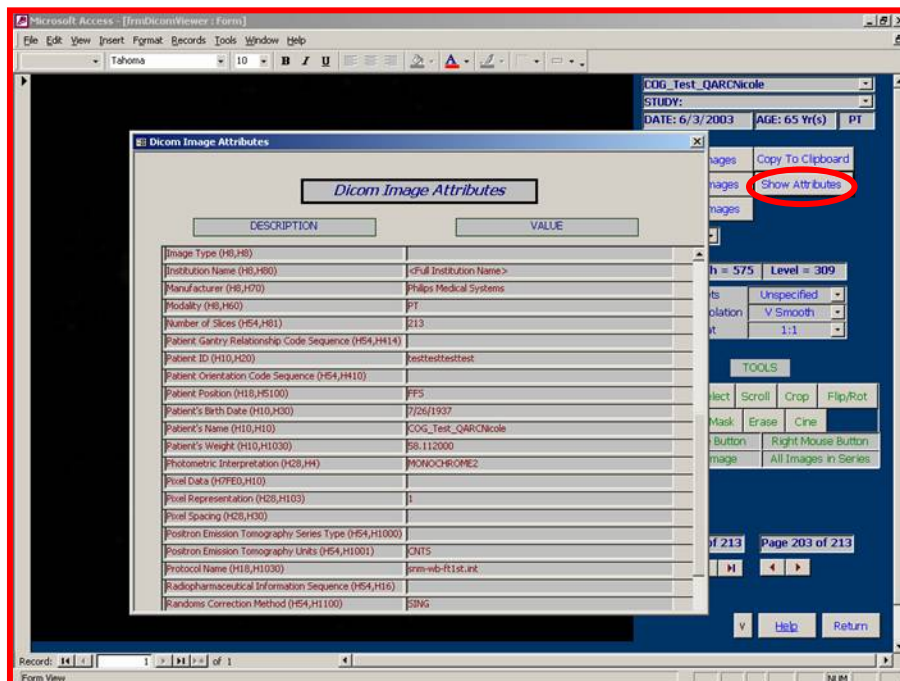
Microsoft Access - [frmDicomViewer : Form]

File Edit View Insert Format Records Tools Window Help

Tahoma 10 B I U

COG_Test_QARCNicole
STUDY:
DATE: 6/3/2003 AGE: 65 Yr(s) PT

nages Copy To Clipboard
nages Show Attributes
nages

h = 575 Level = 309
ts Unspecified
olation V Smooth
t 1:1

TOOLS
elect Scroll Crop Flip/Rot
Mask Erase Cine
Button Right Mouse Button
mage All Images in Series

of 213 Page 203 of 213

Help Return

Dicom Image Attributes

Dicom Image Attributes

| DESCRIPTION | VALUE |
|---|---|
| Image Type (H8,H8) | |
| Institution Name (H8,H80) | <Full Institution Name> |
| Manufacturer (H8,H70) | Philips Medical Systems |
| Modality (H8,H60) | PT |
| Number of Slices (H54,H81) | 213 |
| Patient Gantry Relationship Code Sequence (H54,H414) | |
| Patient ID (H10,H20) | testtesttesttest |
| Patient Orientation Code Sequence (H54,H410) | |
| Patient Position (H18,H5100) | FFS |
| Patient's Birth Date (H10,H30) | 7/26/1937 |
| Patient's Name (H10,H10) | COG_Test_QARCNicole |
| Patient's Weight (H10,H1030) | 58.112000 |
| Photometric Interpretation (H28,H4) | MONOCHROME2 |
| Pixel Data (H7FE0,H10) | |
| Pixel Representation (H28,H103) | 1 |
| Pixel Spacing (H28,H30) | |
| Positron Emission Tomography Series Type (H54,H1000) | |
| Positron Emission Tomography Units (H54,H1001) | CNTS |
| Protocol Name (H18,H1030) | snm-wb-ft1st.int |
| Radiopharmaceutical Information Sequence (H54,H16) | |
| Randoms Correction Method (H54,H1100) | SING |

Record: 1 of 1

Form View NUM